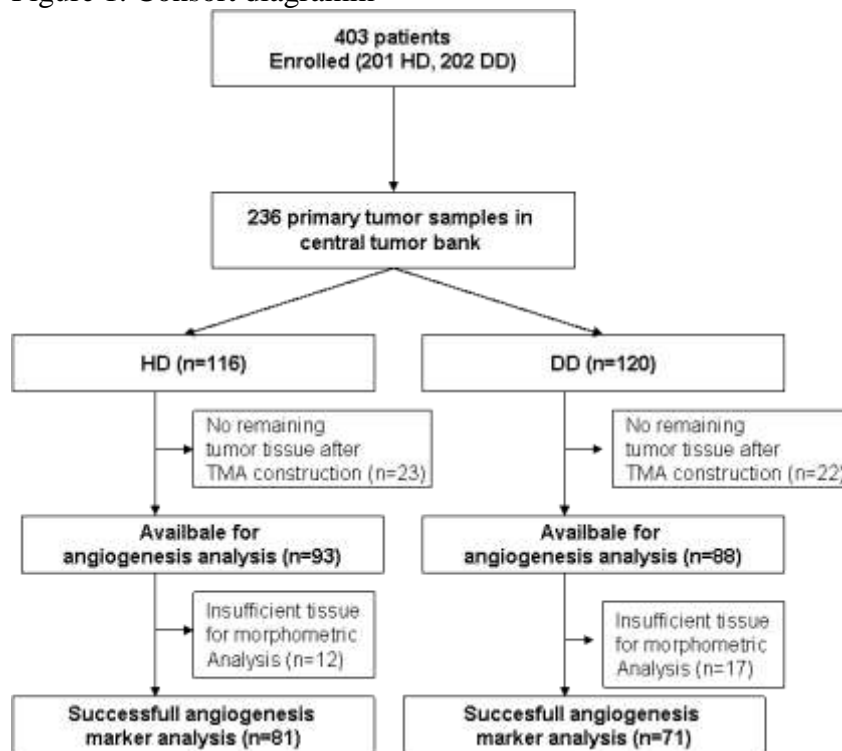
Figure 1. Consort diagramm

403 patients
Enrolled (201 HD, 202 DD)

236 primary tumor samples in central tumor bank

HD (n=116)

DD (n=120)

No remaining tumor tissue after TMA construction (n=23)

No remaining tumor tissue after TMA construction (n=22)

Availbale for angiogenesis analysis (n=93)

Availbale for angiogenesis analysis (n=88)

Insufficient tissue for morphometric Analysis (n=12)

Insufficient tissue for morphometric Analysis (n=17)

Successfull angiogenesis marker analysis (n=81)

Succesfull angiogenesis marker analysis (n=71)